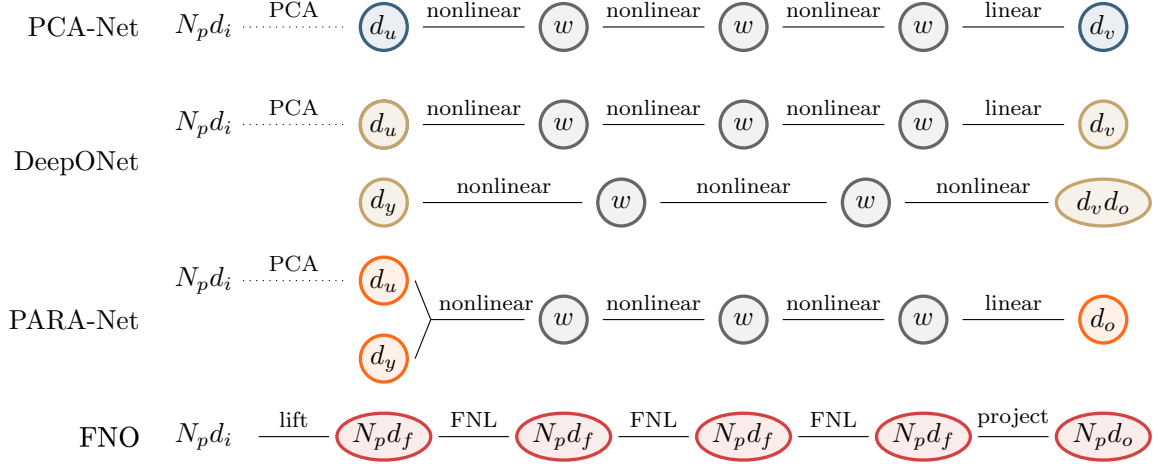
PCA-Net $N_p d_i$ PCA $d_u$ nonlinear $w$ nonlinear $w$ nonlinear $w$ linear $d_v$

DeepONet
$N_p d_i$ PCA $d_u$ nonlinear $w$ nonlinear $w$ nonlinear $w$ linear $d_v$
$d_y$ nonlinear $w$ nonlinear $w$ nonlinear $d_v d_o$

PARA-Net $N_p d_i$ PCA $d_u$ $d_y$ nonlinear $w$ nonlinear $w$ nonlinear $w$ linear $d_o$

FNO $N_p d_i$ lift $N_p d_f$ FNL $N_p d_f$ FNL $N_p d_f$ FNL $N_p d_f$ project $N_p d_o$